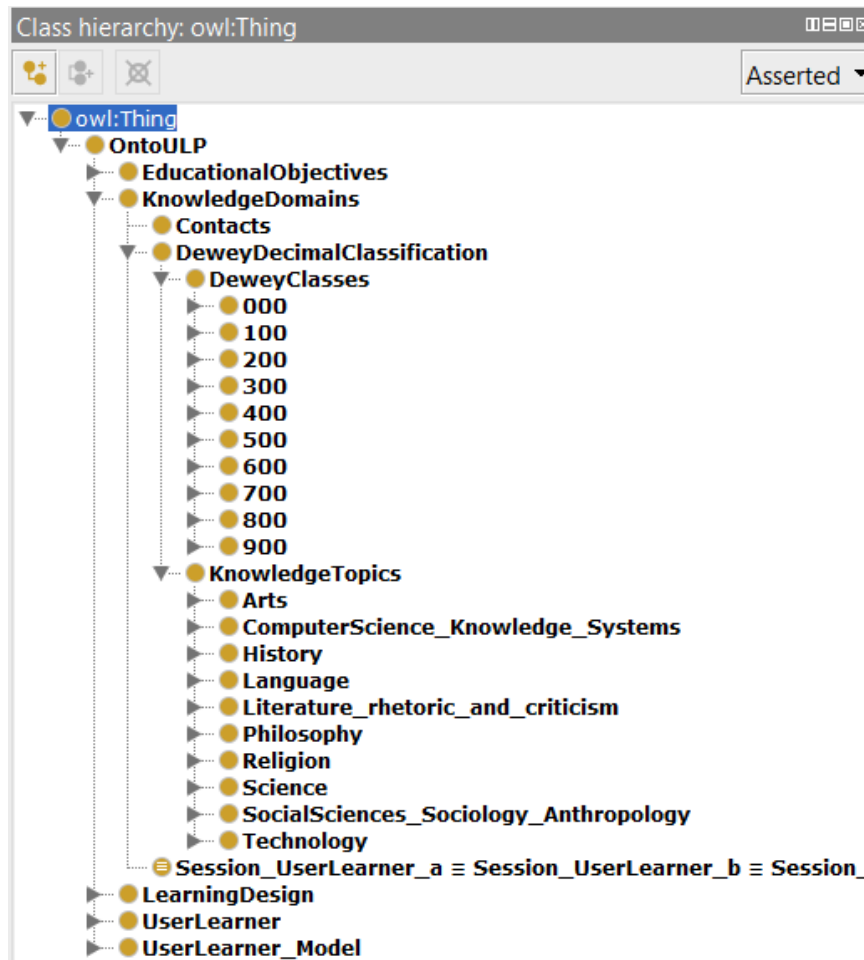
Class hierarchy: owl:Thing

Asserted

owl:Thing
OntoULP
EducationalObjectives
KnowledgeDomains
Contacts
DeweyDecimalClassification
DeweyClasses
000
100
200
300
400
500
600
700
800
900
KnowledgeTopics
Arts
ComputerScience_Knowledge_Systems
History
Language
Literature_rhetoric_and_criticism
Philosophy
Religion
Science
SocialSciences_Sociology_Anthropology
Technology
Session_UserLearner_a ≡ Session_UserLearner_b ≡ Session_
LearningDesign
UserLearner
UserLearner_Model